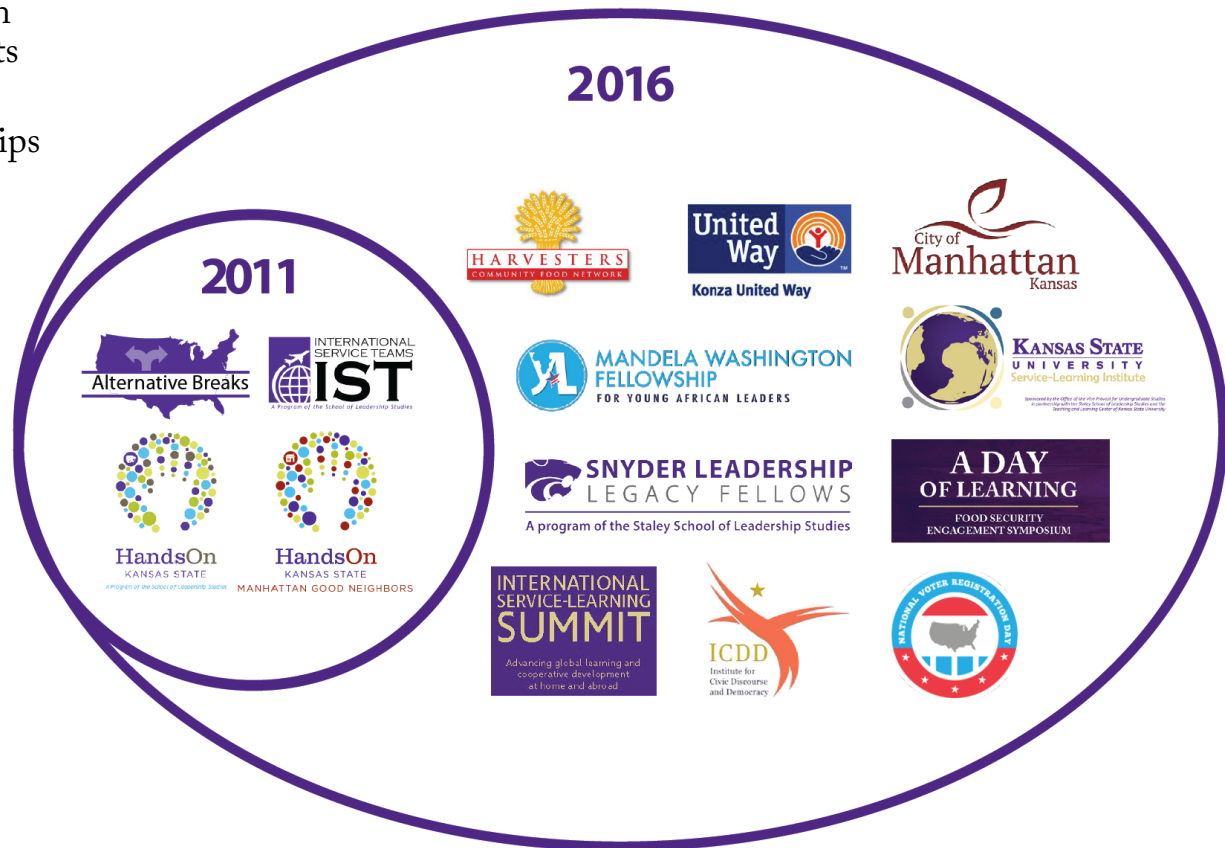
n
ts

ips

2016

2011

Alternative Breaks

INTERNATIONAL SERVICE TEAMS
IST
A Program of the School of Leadership Studies

HandsOn
KANSAS STATE
A Program of the School of Leadership Studies

HandsOn
KANSAS STATE
MANHATTAN GOOD NEIGHBORS

HARVESTERS
COMMUNITY FOOD NETWORK

United Way
Konza United Way

City of
Manhattan
Kansas

MANDELA WASHINGTON FELLOWSHIP
FOR YOUNG AFRICAN LEADERS

KANSAS STATE
UNIVERSITY
Service-Learning Institute
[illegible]

SNYDER LEADERSHIP
LEGACY FELLOWS
A program of the Staley School of Leadership Studies

A DAY
OF LEARNING
FOOD SECURITY
ENGAGEMENT SYMPOSIUM

INTERNATIONAL
SERVICE-LEARNING
SUMMIT
Advancing global learning and cooperative development at home and abroad

ICDD
Institute for Civic Discourse and Democracy

NATIONAL VOTER REGISTRATION DAY